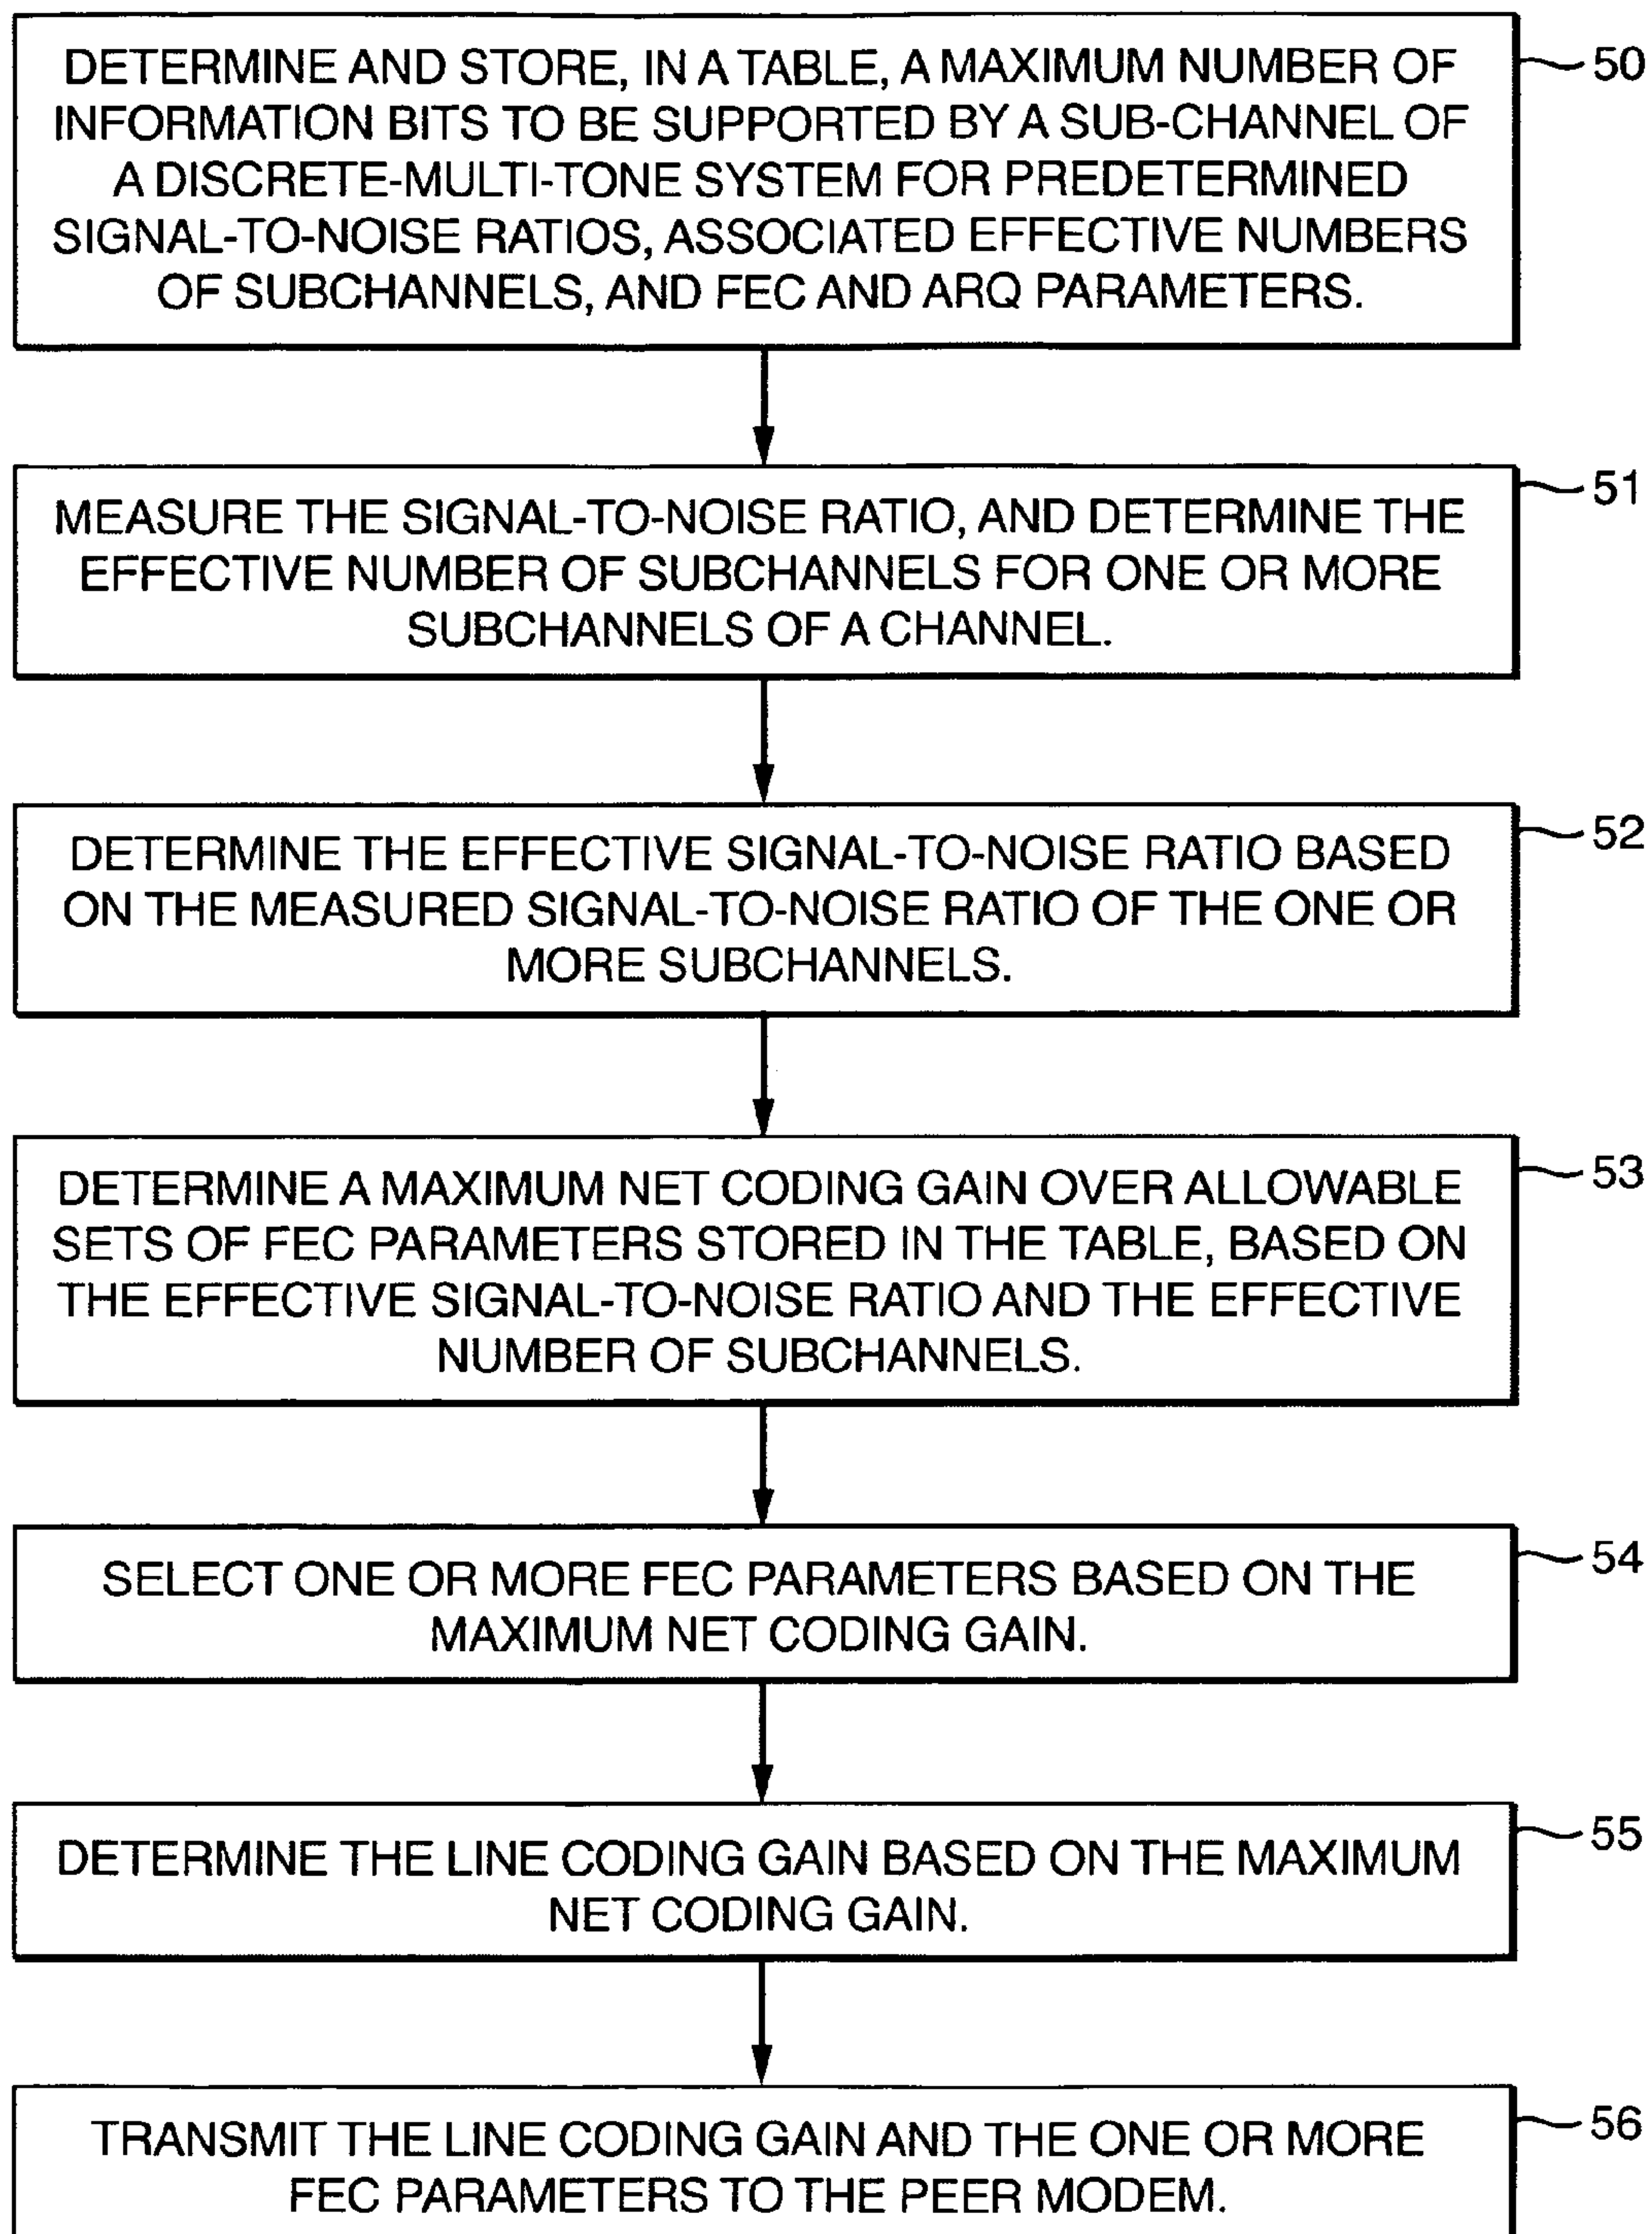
DETERMINE AND STORE, IN A TABLE, A MAXIMUM NUMBER OF INFORMATION BITS TO BE SUPPORTED BY A SUB-CHANNEL OF A DISCRETE-MULTI-TONE SYSTEM FOR PREDETERMINED SIGNAL-TO-NOISE RATIOS, ASSOCIATED EFFECTIVE NUMBERS OF SUBCHANNELS, AND FEC AND ARQ PARAMETERS.

50

MEASURE THE SIGNAL-TO-NOISE RATIO, AND DETERMINE THE EFFECTIVE NUMBER OF SUBCHANNELS FOR ONE OR MORE SUBCHANNELS OF A CHANNEL.

51

DETERMINE THE EFFECTIVE SIGNAL-TO-NOISE RATIO BASED ON THE MEASURED SIGNAL-TO-NOISE RATIO OF THE ONE OR MORE SUBCHANNELS.

52

DETERMINE A MAXIMUM NET CODING GAIN OVER ALLOWABLE SETS OF FEC PARAMETERS STORED IN THE TABLE, BASED ON THE EFFECTIVE SIGNAL-TO-NOISE RATIO AND THE EFFECTIVE NUMBER OF SUBCHANNELS.

53

SELECT ONE OR MORE FEC PARAMETERS BASED ON THE MAXIMUM NET CODING GAIN.

54

DETERMINE THE LINE CODING GAIN BASED ON THE MAXIMUM NET CODING GAIN.

55

TRANSMIT THE LINE CODING GAIN AND THE ONE OR MORE FEC PARAMETERS TO THE PEER MODEM.

56